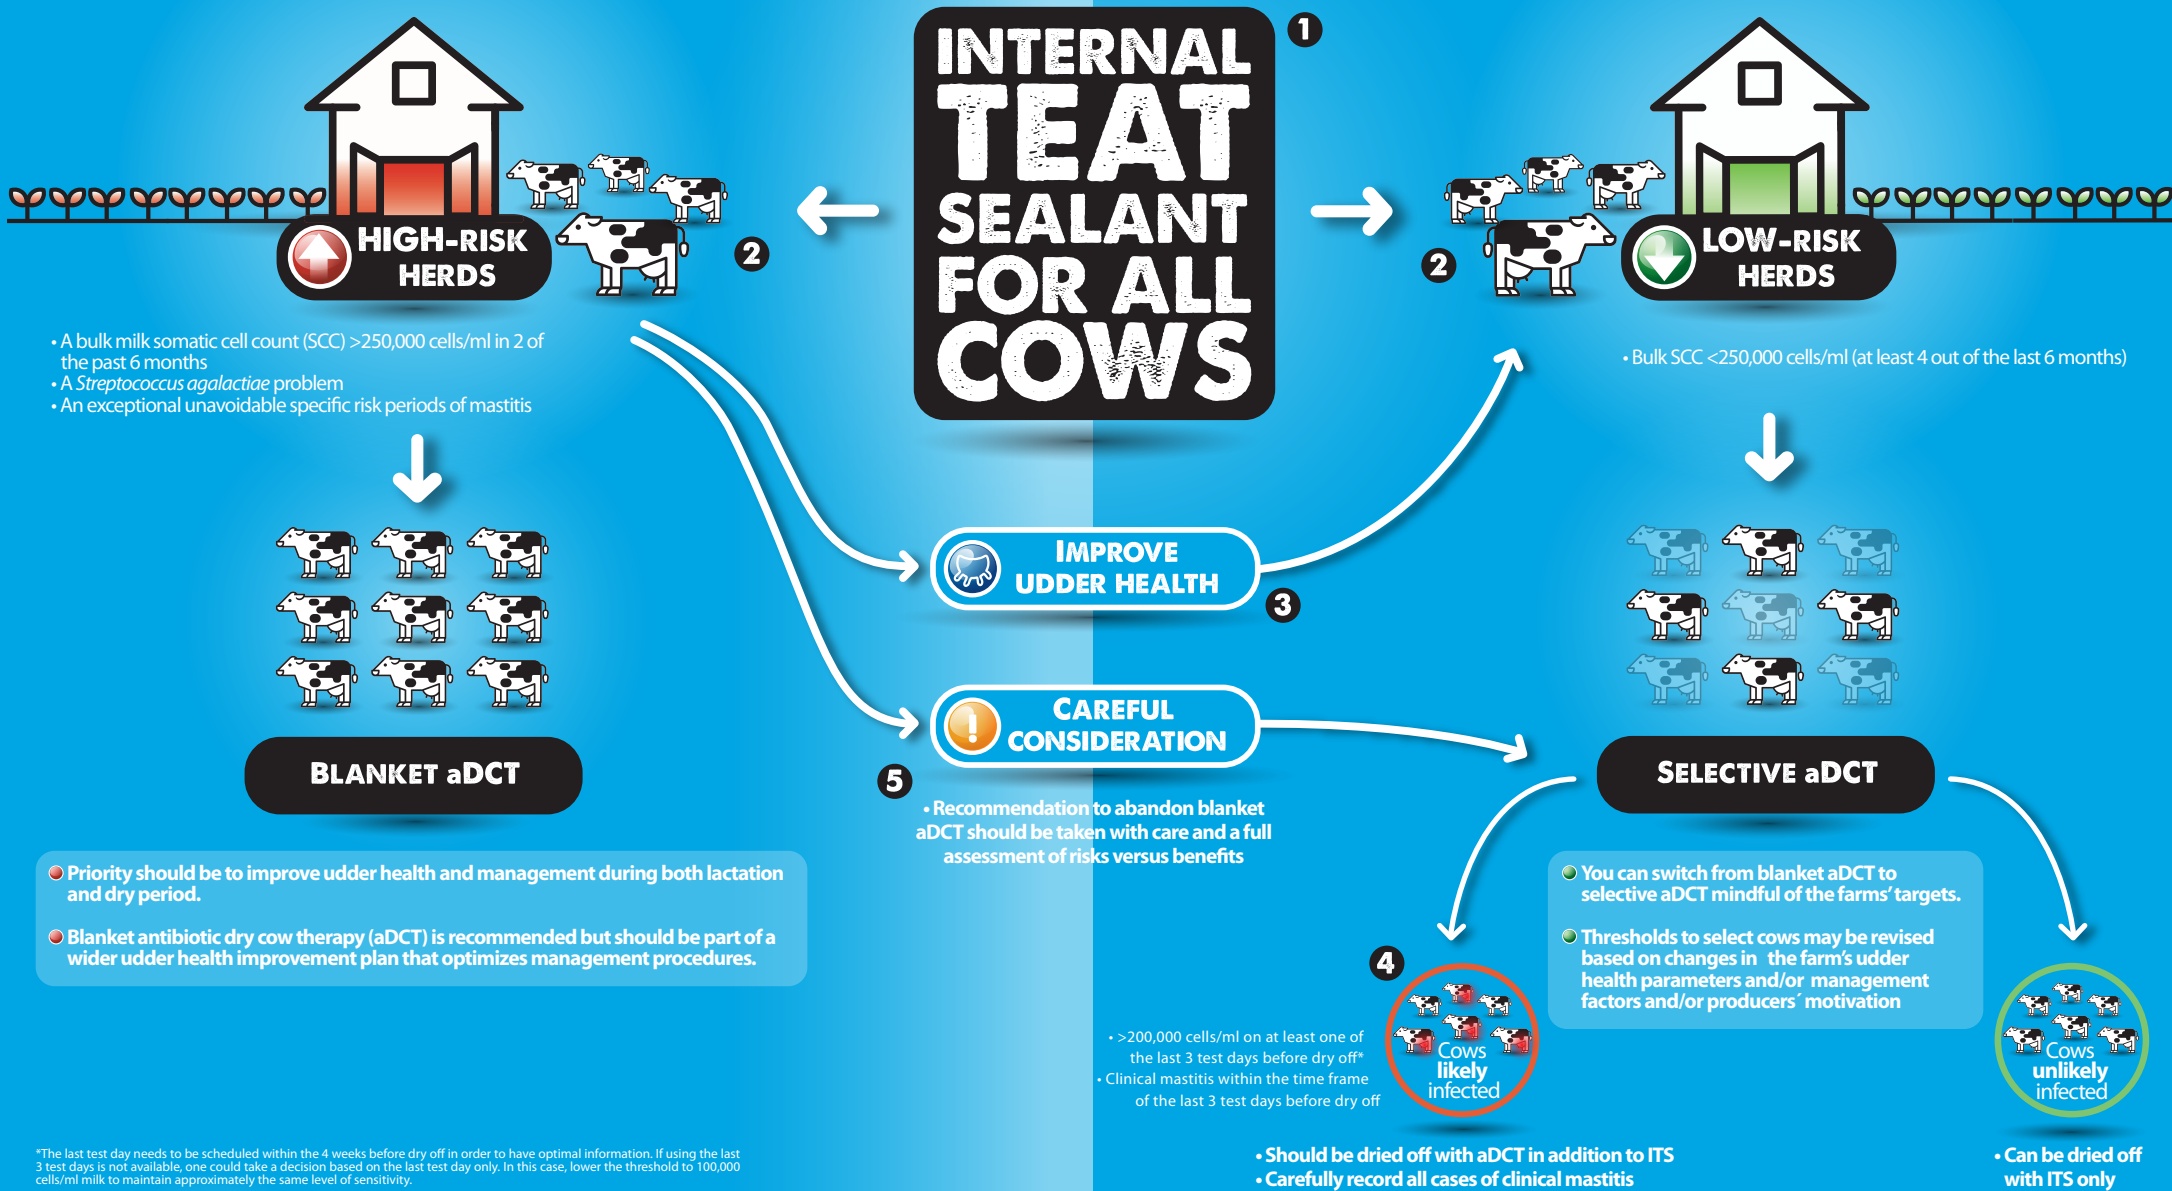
INTERNAL TEAT SEALANT FOR ALL COWS

1

HIGH-RISK HERDS

2

• A bulk milk somatic cell count (SCC) >250,000 cells/ml in 2 of the past 6 months
• A *Streptococcus agalactiae* problem
• An exceptional unavoidable specific risk periods of mastitis

BLANKET aDCT

Priority should be to improve udder health and management during both lactation and dry period.

Blanket antibiotic dry cow therapy (aDCT) is recommended but should be part of a wider udder health improvement plan that optimizes management procedures.

LOW-RISK HERDS

2

• Bulk SCC <250,000 cells/ml (at least 4 out of the last 6 months)

IMPROVE UDDER HEALTH

3

CAREFUL CONSIDERATION

5

• Recommendation to abandon blanket aDCT should be taken with care and a full assessment of risks versus benefits

SELECTIVE aDCT

You can switch from blanket aDCT to selective aDCT mindful of the farms' targets.

Thresholds to select cows may be revised based on changes in the farm's udder health parameters and/or management factors and/or producers´ motivation

4

• >200,000 cells/ml on at least one of the last 3 test days before dry off*
• Clinical mastitis within the time frame of the last 3 test days before dry off

Cows likely infected

Cows unlikely infected

• Should be dried off with aDCT in addition to ITS
• Carefully record all cases of clinical mastitis

• Can be dried off with ITS only

*The last test day needs to be scheduled within the 4 weeks before dry off in order to have optimal information. If using the last 3 test days is not available, one could take a decision based on the last test day only. In this case, lower the threshold to 100,000 cells/ml milk to maintain approximately the same level of sensitivity.